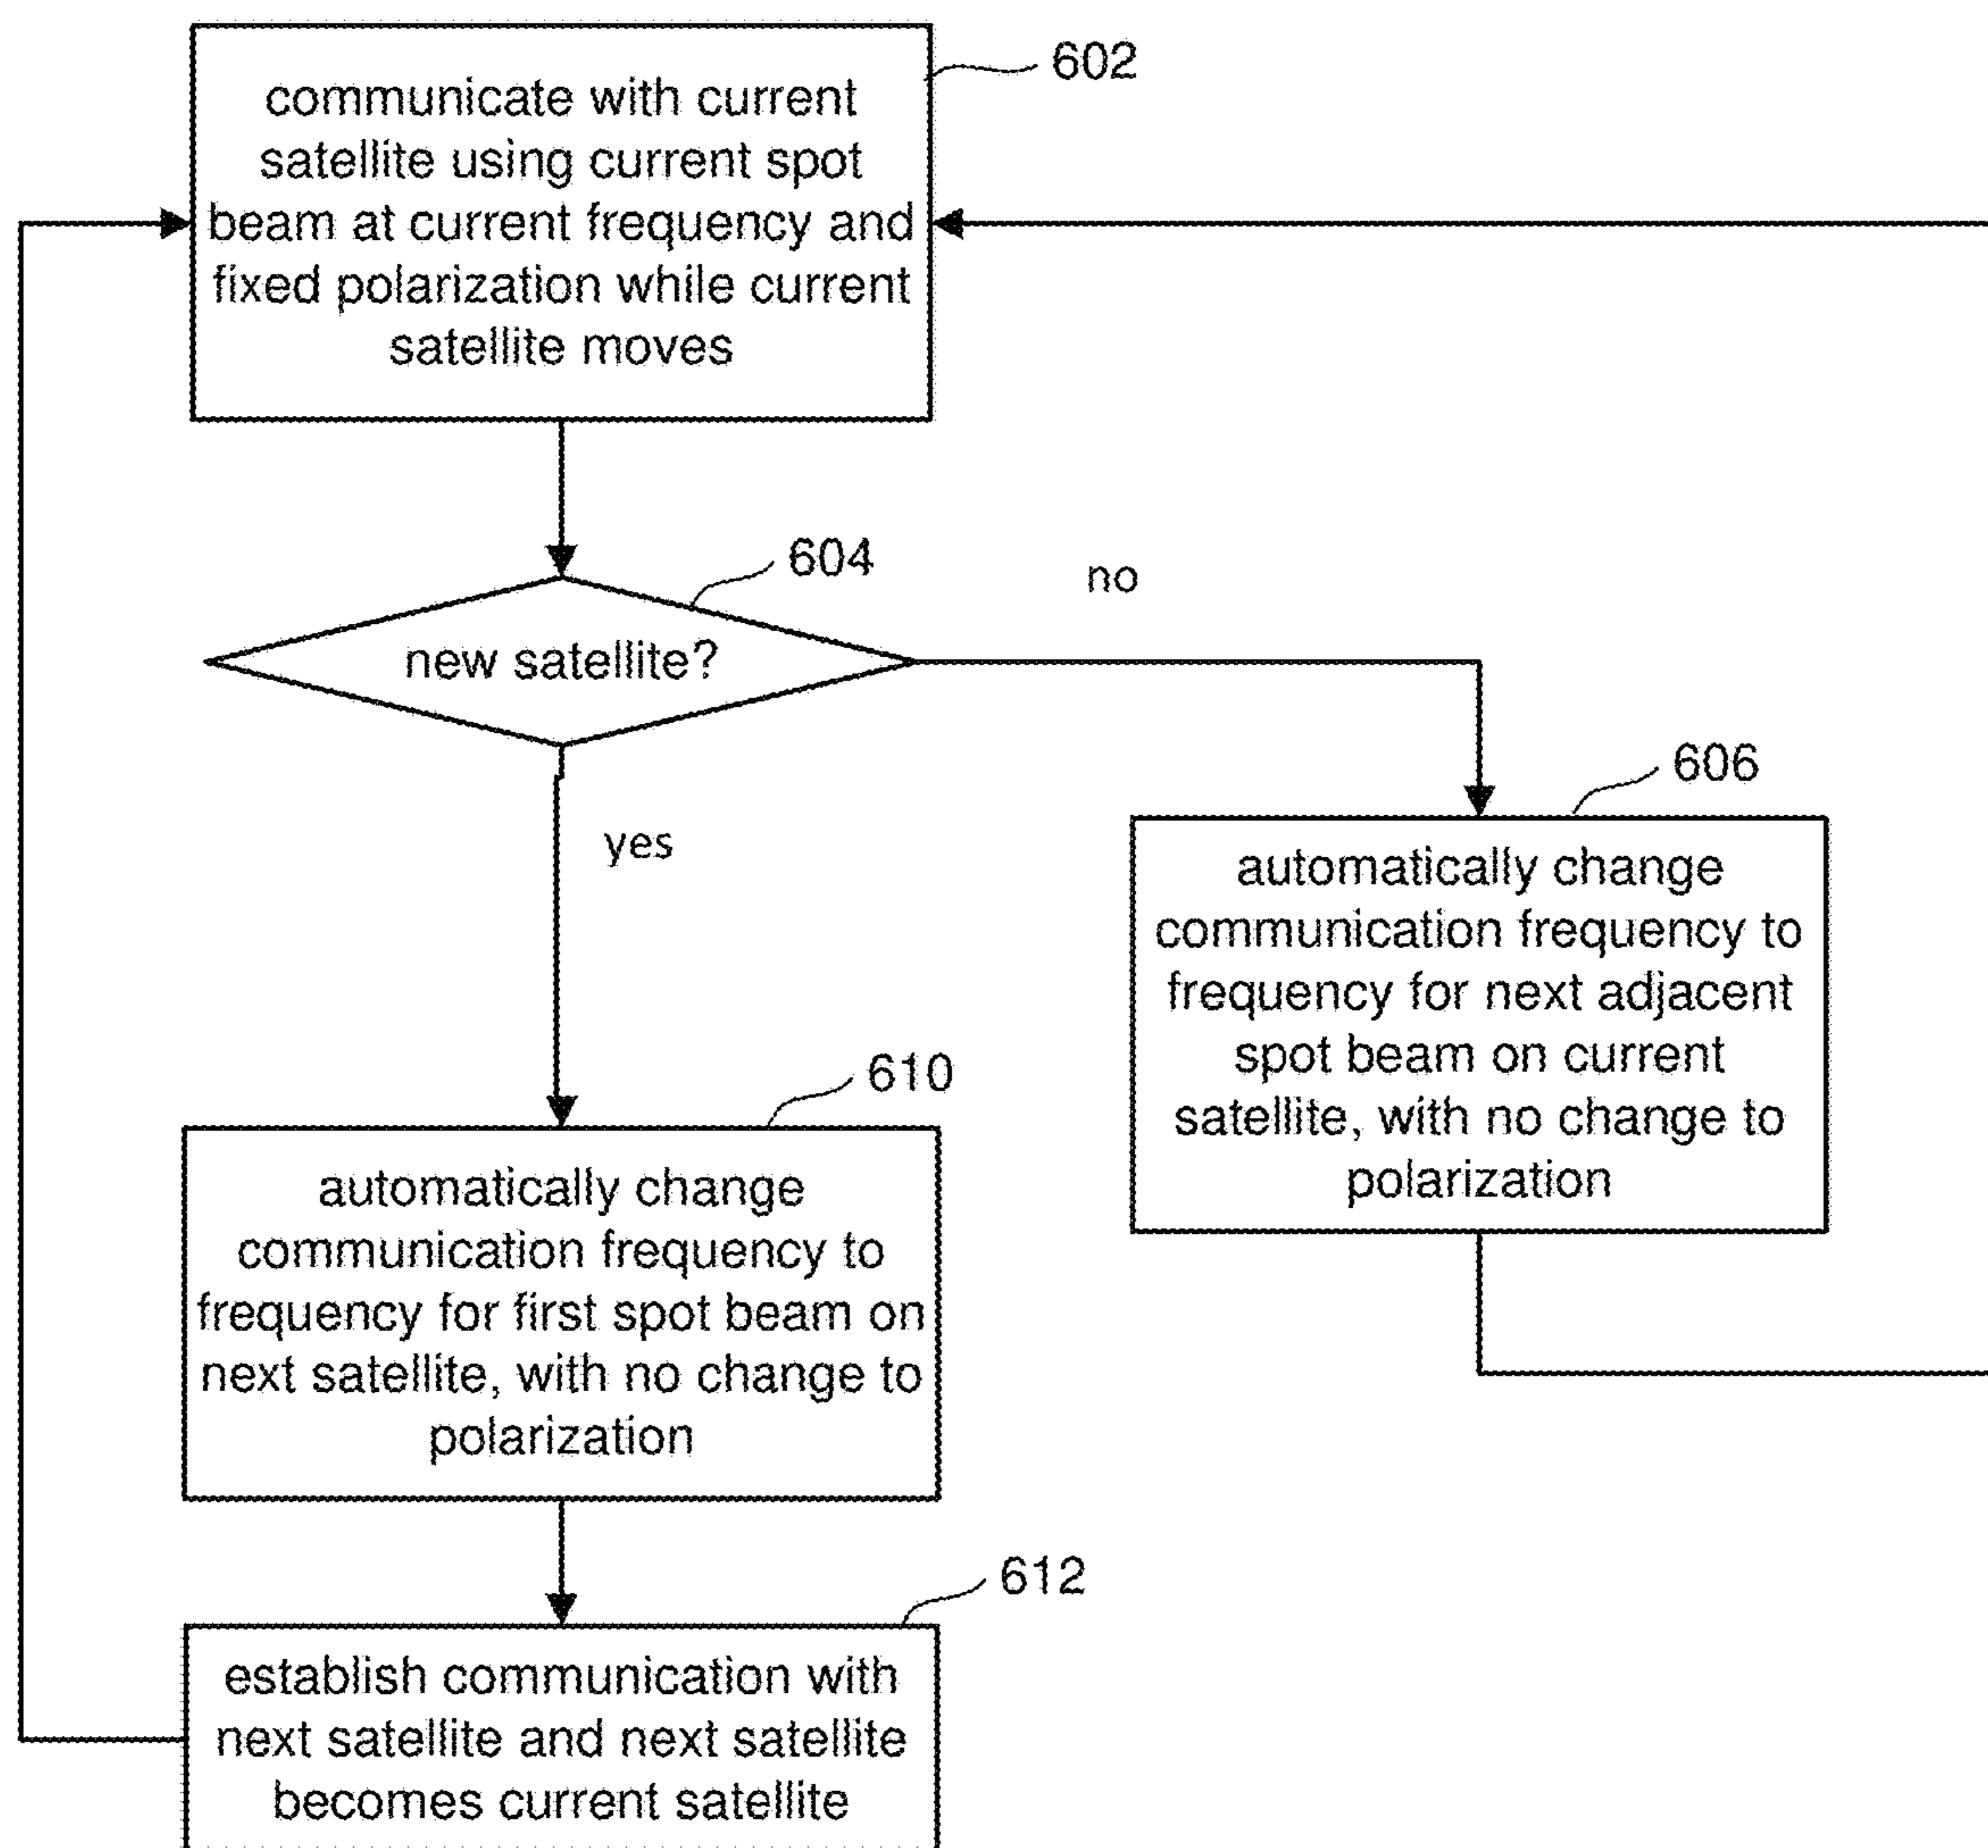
602

communicate with current satellite using current spot beam at current frequency and fixed polarization while current satellite moves

604

new satellite?

no

yes

606

automatically change communication frequency to frequency for next adjacent spot beam on current satellite, with no change to polarization

610

automatically change communication frequency to frequency for first spot beam on next satellite, with no change to polarization

612

establish communication with next satellite and next satellite becomes current satellite